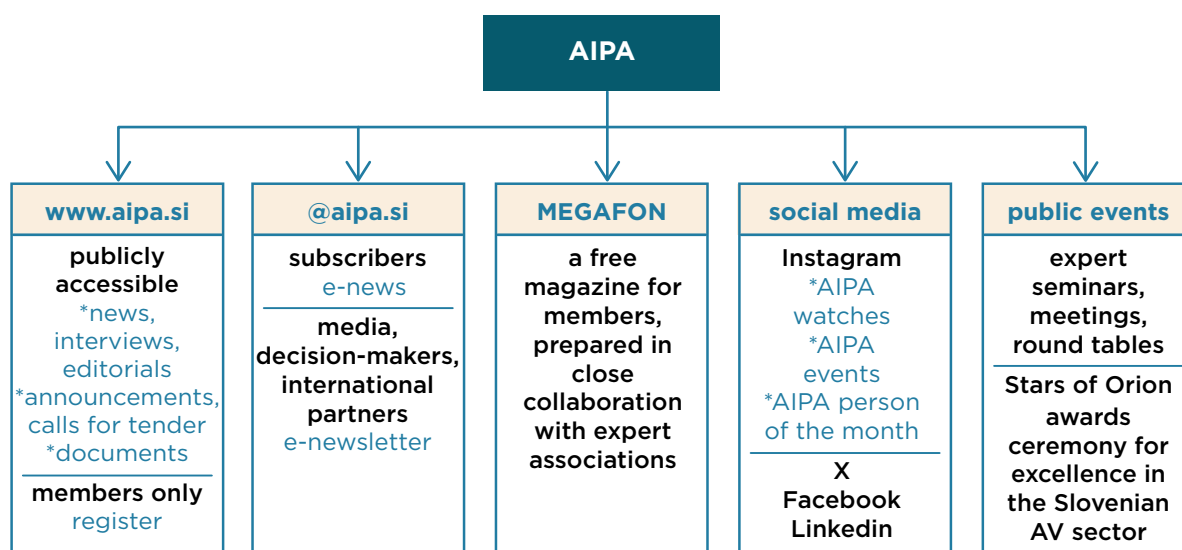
AIPA

www.aipa.si

publicly accessible
*news, interviews, editorials
*announcements, calls for tender
*documents

members only
register

@aipa.si

subscribers
e-news

media, decision-makers, international partners
e-newsletter

MEGAFON

a free magazine for members, prepared in close collaboration with expert associations

social media

Instagram
*AIPA watches
*AIPA events
*AIPA person of the month

X
Facebook
Linkedin

public events

expert seminars, meetings, round tables

Stars of Orion awards ceremony for excellence in the Slovenian AV sector